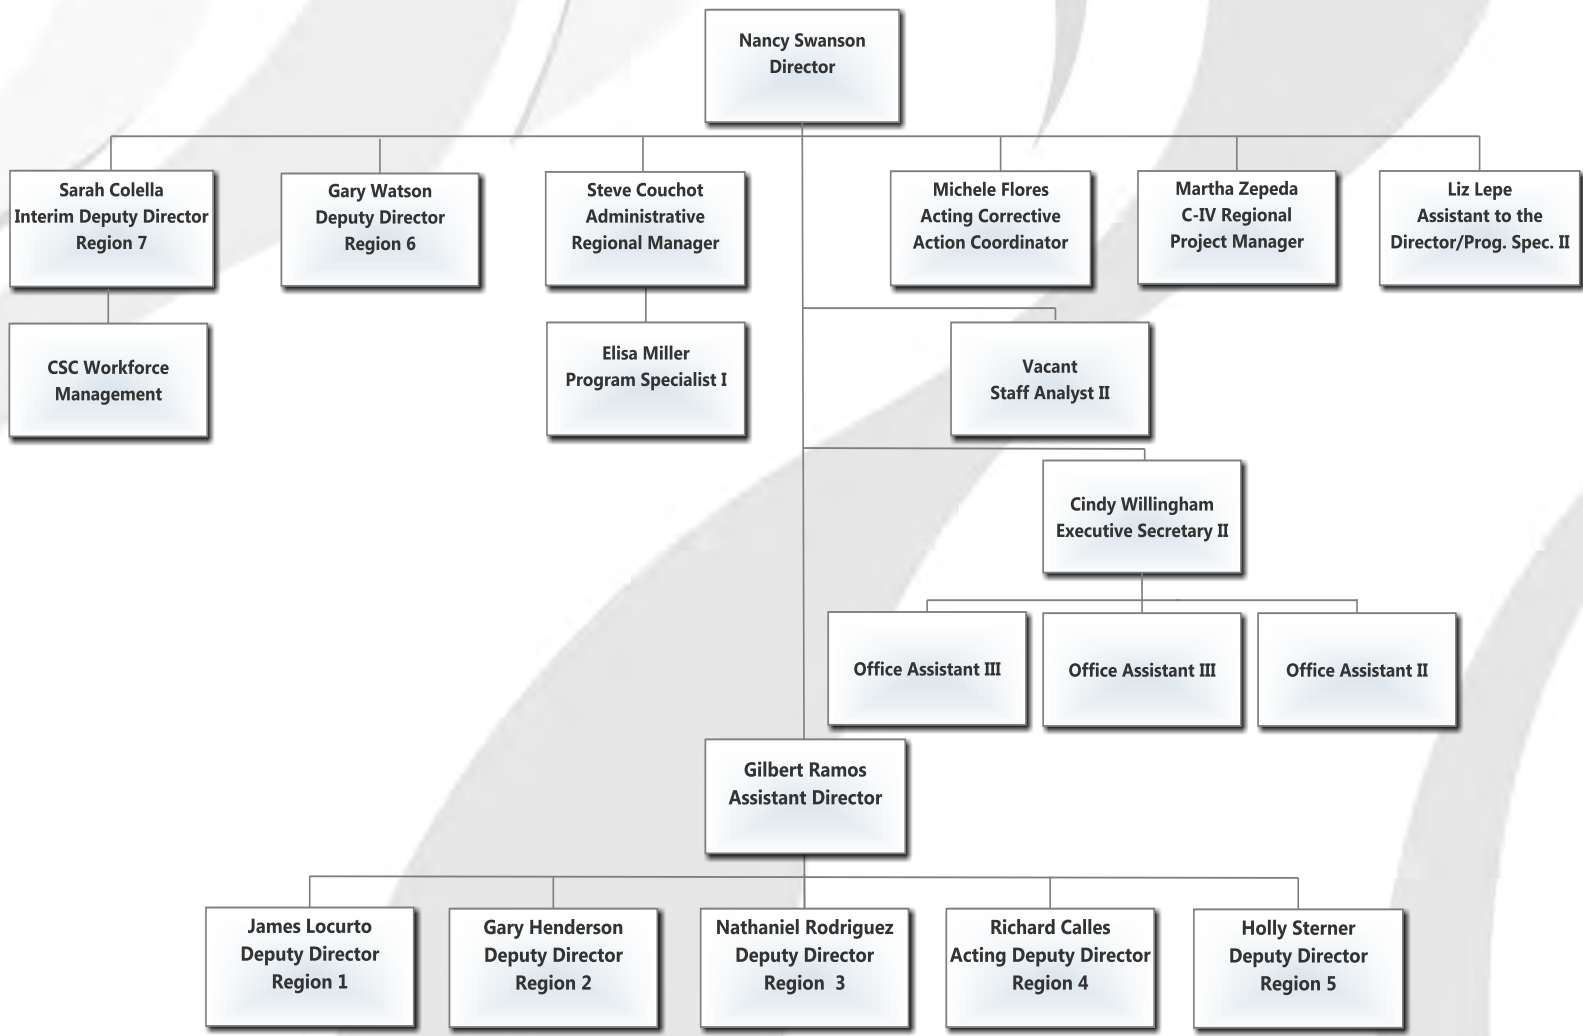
Nancy Swanson
Director

Sarah Colella
Interim Deputy Director
Region 7

Gary Watson
Deputy Director
Region 6

Steve Couchot
Administrative
Regional Manager

Michele Flores
Acting Corrective
Action Coordinator

Martha Zepeda
C-IV Regional
Project Manager

Liz Lepe
Assistant to the
Director/Prog. Spec. II

CSC Workforce
Management

Elisa Miller
Program Specialist I

Vacant
Staff Analyst II

Cindy Willingham
Executive Secretary II

Office Assistant III

Office Assistant III

Office Assistant II

Gilbert Ramos
Assistant Director

James Locurto
Deputy Director
Region 1

Gary Henderson
Deputy Director
Region 2

Nathaniel Rodriguez
Deputy Director
Region 3

Richard Calles
Acting Deputy Director
Region 4

Holly Sterner
Deputy Director
Region 5